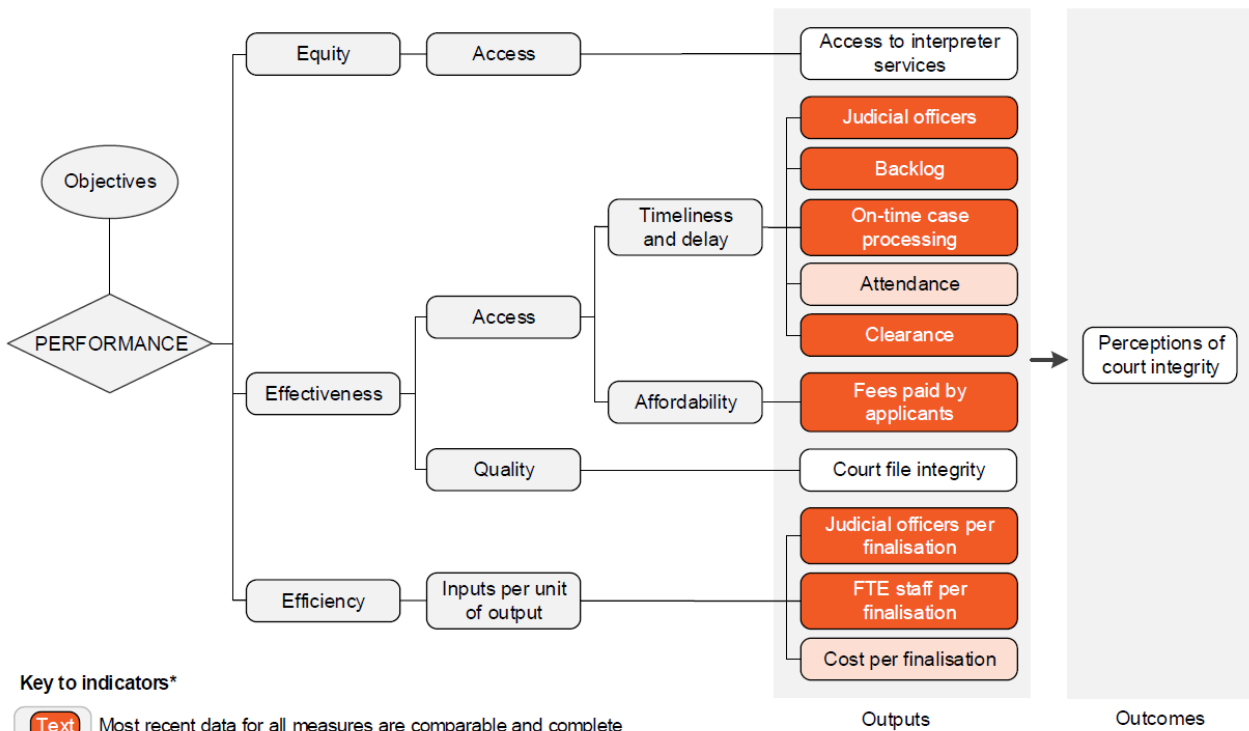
Objectives

PERFORMANCE

Equity

Access

Access to interpreter services

Effectiveness

Access

Timeliness and delay

Judicial officers

Backlog

On-time case processing

Attendance

Clearance

Affordability

Fees paid by applicants

Quality

Court file integrity

Efficiency

Inputs per unit of output

Judicial officers per finalisation

FTE staff per finalisation

Cost per finalisation

Perceptions of court integrity

Outputs

Outcomes

Key to indicators*

Text Most recent data for all measures are comparable and complete